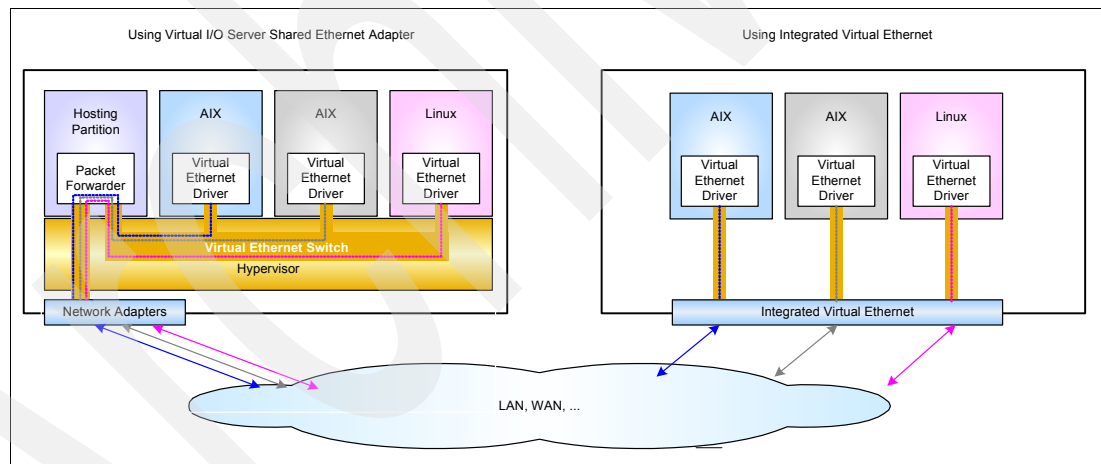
Using Virtual I/O Server Shared Ethernet Adapter

Hosting Partition

Packet Forwarder

AIX

Virtual Ethernet Driver

AIX

Virtual Ethernet Driver

Linux

Virtual Ethernet Driver

Virtual Ethernet Switch

Hypervisor

Network Adapters

Using Integrated Virtual Ethernet

AIX

Virtual Ethernet Driver

AIX

Virtual Ethernet Driver

Linux

Virtual Ethernet Driver

Integrated Virtual Ethernet

LAN, WAN, ...